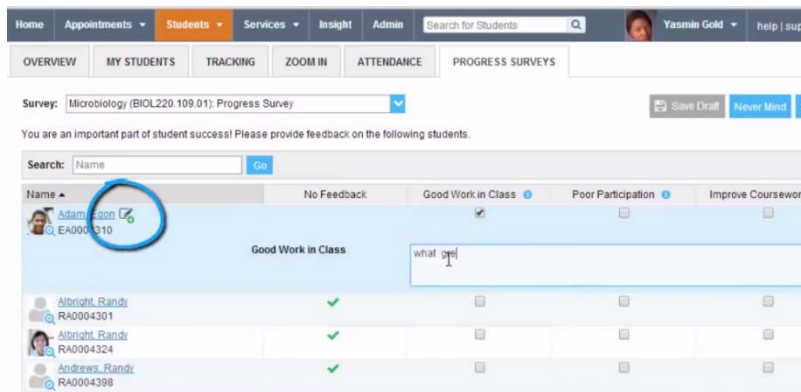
Home | Appointments ▾ | Students ▾ | Services ▾ | Insight | Admin | Search for Students | Yasmin Gold ▾ | help | sup

OVERVIEW | MY STUDENTS | TRACKING | ZOOM IN | ATTENDANCE | PROGRESS SURVEYS

Survey: Microbiology (BIOL220.109.01): Progress Survey

Save Draft | Never Mind

You are an important part of student success! Please provide feedback on the following students.

Search: Name Go

| Name ▲ | No Feedback | Good Work in Class | Poor Participation | Improve Coursewor |
|---|---|---|---|---|
| Adam, Egon EA0004310 | | ✔ | | |
| Good Work in Class | what gre | | | |
| Albright, Randy RA0004301 | ✔ | | | |
| Albright, Randy RA0004324 | ✔ | | | |
| Andrews, Randy RA0004398 | ✔ | | | |